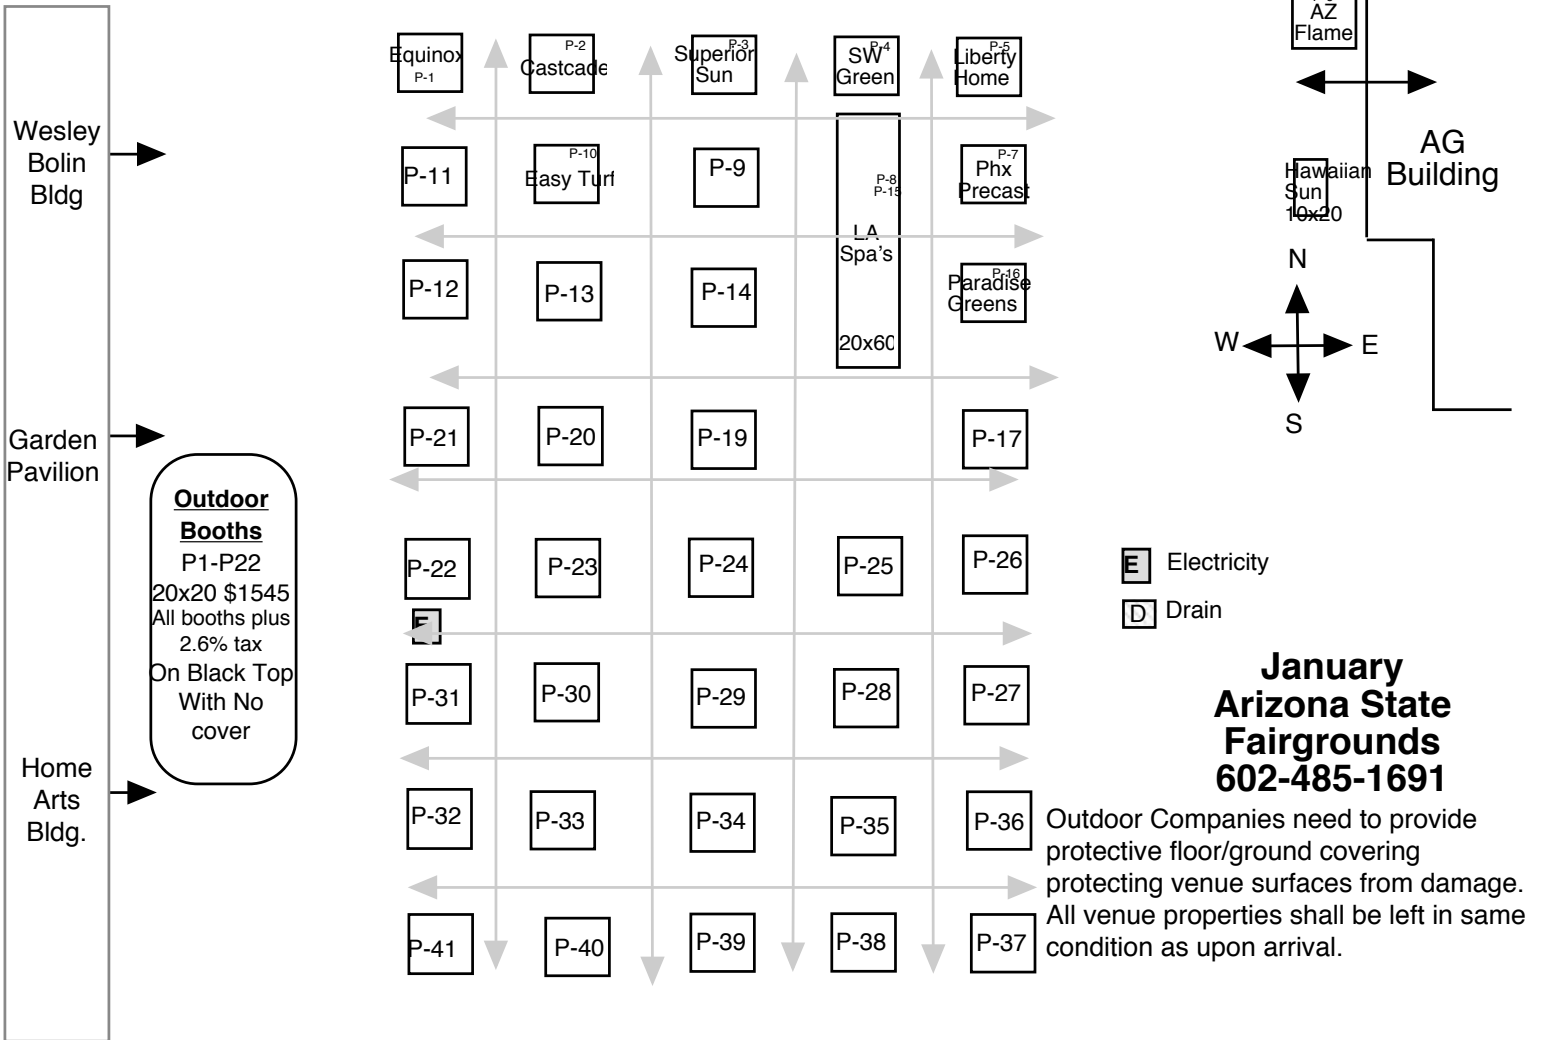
AZ
Flame

AG
Building

Hawaiian
Sun
10x20

N
W
E
S

Wesley
Bolin
Bldg

Garden
Pavilion

Home
Arts
Bldg.

**Outdoor Booths**
P1-P22
20x20 $1545
All booths plus 2.6% tax
On Black Top With No cover

Equinox
P-1

P-2
Castcade

P-3
Superior
Sun

P-4
SW
Green

P-5
Liberty
Home

P-11

P-10
Easy Turf

P-9

P-8
P-15
LA
Spa's
20x60

P-7
Phx
Precast

P-12

P-13

P-14

P-16
Paradise
Greens

P-21

P-20

P-19

P-17

P-22

P-23

P-24

P-25

P-26

E

P-31

P-30

P-29

P-28

P-27

P-32

P-33

P-34

P-35

P-36

P-41

P-40

P-39

P-38

P-37

E Electricity

D Drain

**January**
**Arizona State**
**Fairgrounds**
**602-485-1691**

Outdoor Companies need to provide protective floor/ground covering protecting venue surfaces from damage. All venue properties shall be left in same condition as upon arrival.